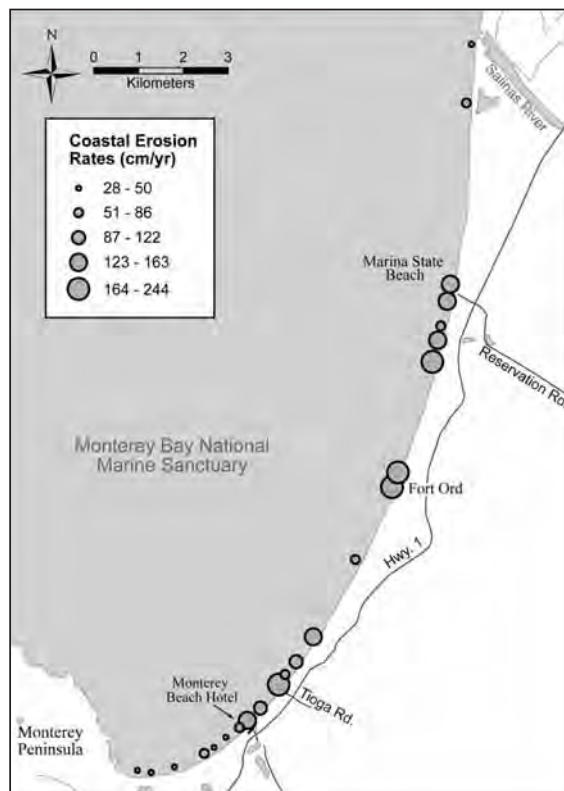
N

0 1 2 3
Kilometers

Coastal Erosion Rates (cm/yr)
28 - 50
51 - 86
87 - 122
123 - 163
164 - 244

Salinas River

Marina State Beach

Reservation Ro

Monterey Bay National Marine Sanctuary

Fort Ord

Hwy. 1

Monterey Beach Hotel

Tioga Rd.

Monterey Peninsula